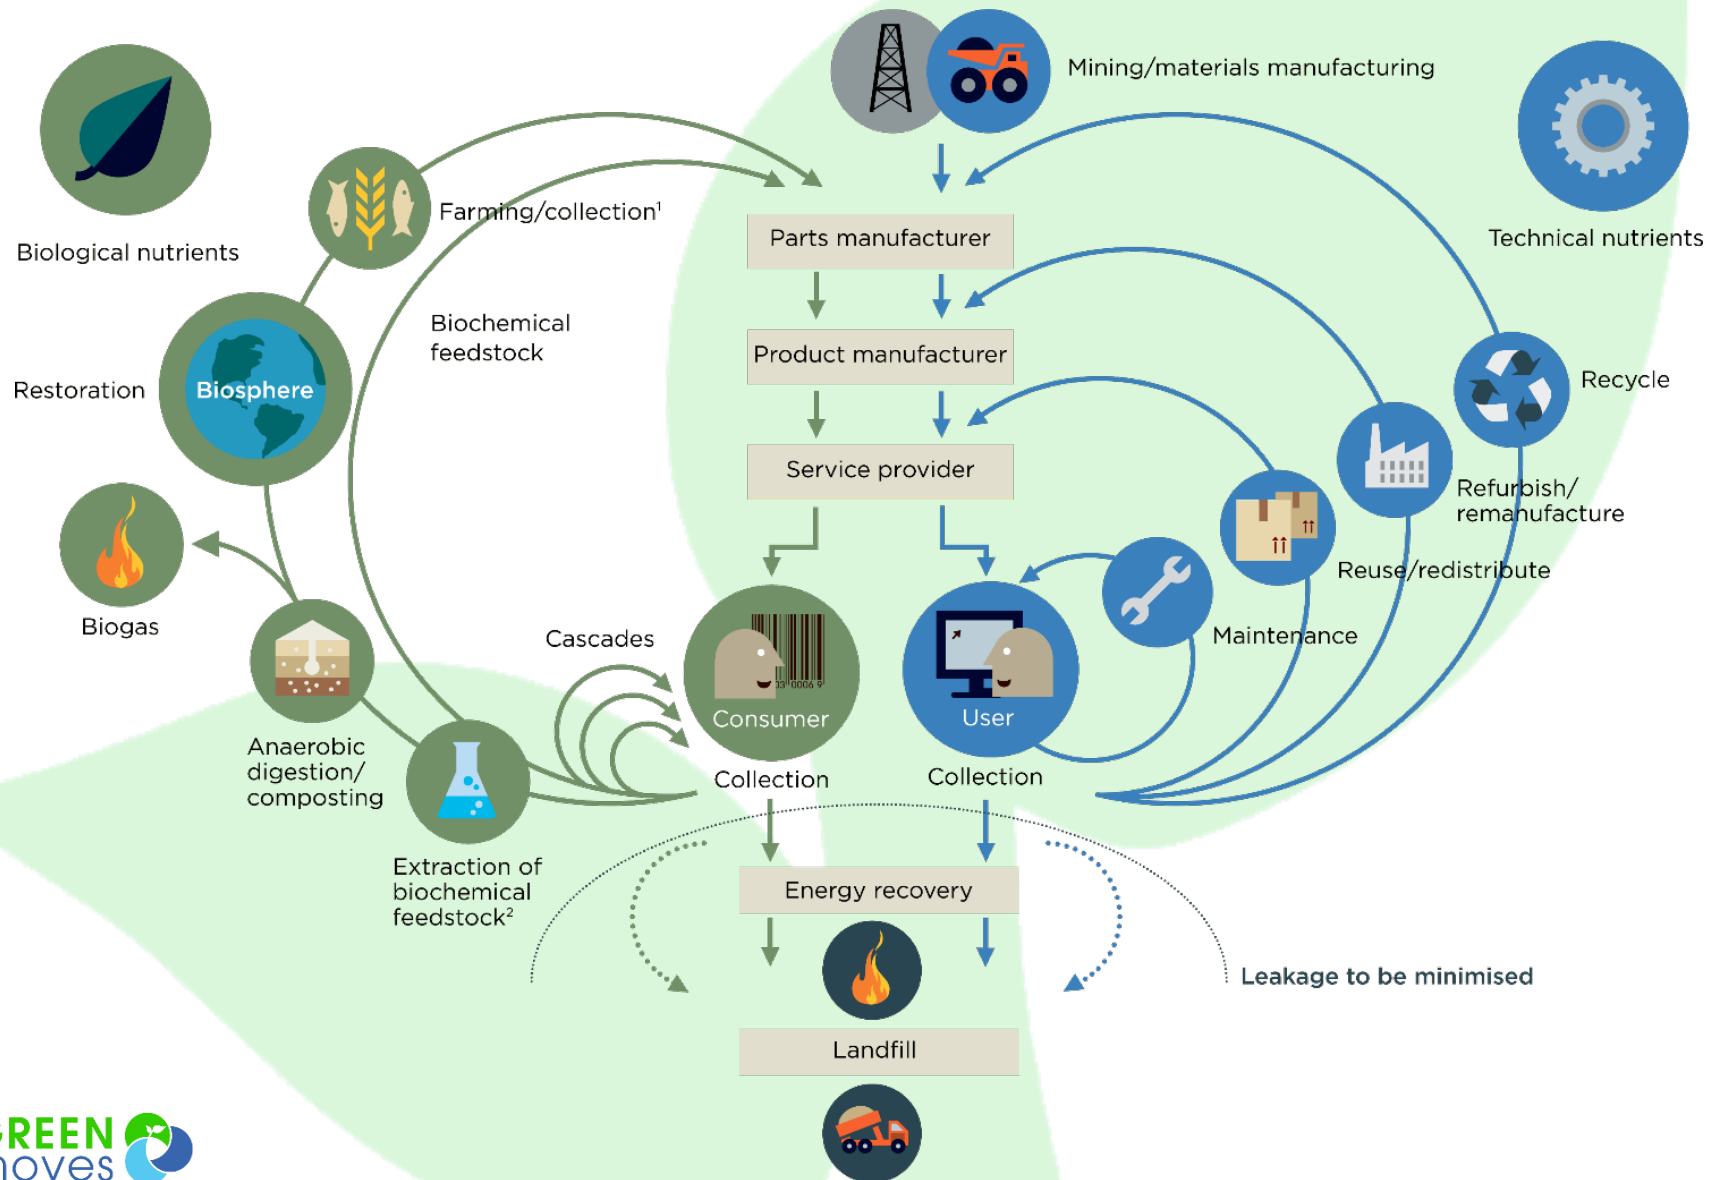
Mining/materials manufacturing

Biological nutrients

Technical nutrients

Farming/collection$^1$

Parts manufacturer

Biochemical feedstock

Product manufacturer

Restoration

Biosphere

Recycle

Service provider

Refurbish/ remanufacture

Reuse/redistribute

Biogas

Maintenance

Cascades

Consumer

User

Anaerobic digestion/ composting

Collection

Collection

Extraction of biochemical feedstock$^2$

Energy recovery

Leakage to be minimised

Landfill

REEN
oves